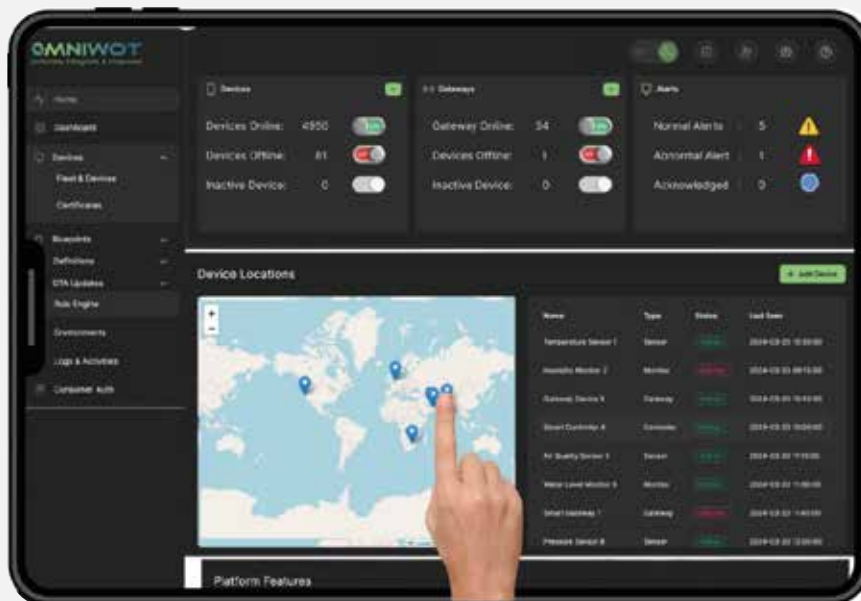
OMNIWOT
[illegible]

Home
Dashboard
Devices
Fleet & Devices
Certificates
Blueprints
Definitions
OTA Updates
Rule Engine
Environments
Logs & Activities
Consumer Auth

Devices
Devices Online: 4950
Devices Offline: 61
Inactive Device: 0

Gateways
Gateway Online: 34
Devices Offline: 1
Inactive Device: 0

Alerts
Normal Alerts : 5
Abnormal Alert : 1
Acknowledged : 0

Device Locations
+ Add Device

| Name | Type | Status | Last Seen |
|---|---|---|---|
| Temperature Sensor 1 | Sensor | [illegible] | 2024-03-20 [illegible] |
| Humidity Monitor 2 | Monitor | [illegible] | 2024-03-20 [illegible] |
| Gateway Device 3 | Gateway | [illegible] | 2024-03-20 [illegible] |
| Smart Controller 4 | Controller | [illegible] | 2024-03-20 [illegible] |
| Air Quality Sensor 5 | Sensor | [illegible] | 2024-03-20 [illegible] |
| Water Level Monitor 6 | Monitor | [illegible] | 2024-03-20 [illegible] |
| Smart Gateway 7 | Gateway | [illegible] | 2024-03-20 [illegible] |
| Pressure Sensor 8 | Sensor | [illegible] | 2024-03-20 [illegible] |

Platform Features